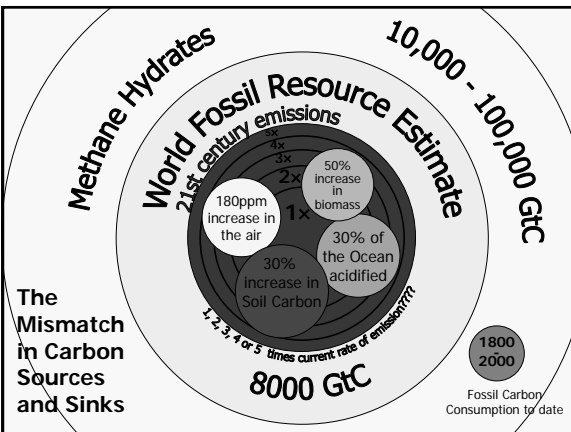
Methane Hydrates

10,000 - 100,000 GtC

World Fossil Resource Estimate

21st century emissions

5x
4x
3x
2x
1x

180ppm increase in the air

50% increase in biomass

30% of the Ocean acidified

30% increase in Soil Carbon

1, 2, 3, 4 or 5 times current rate of emission????

8000 GtC

The Mismatch in Carbon Sources and Sinks

1800
-
2000

Fossil Carbon Consumption to date